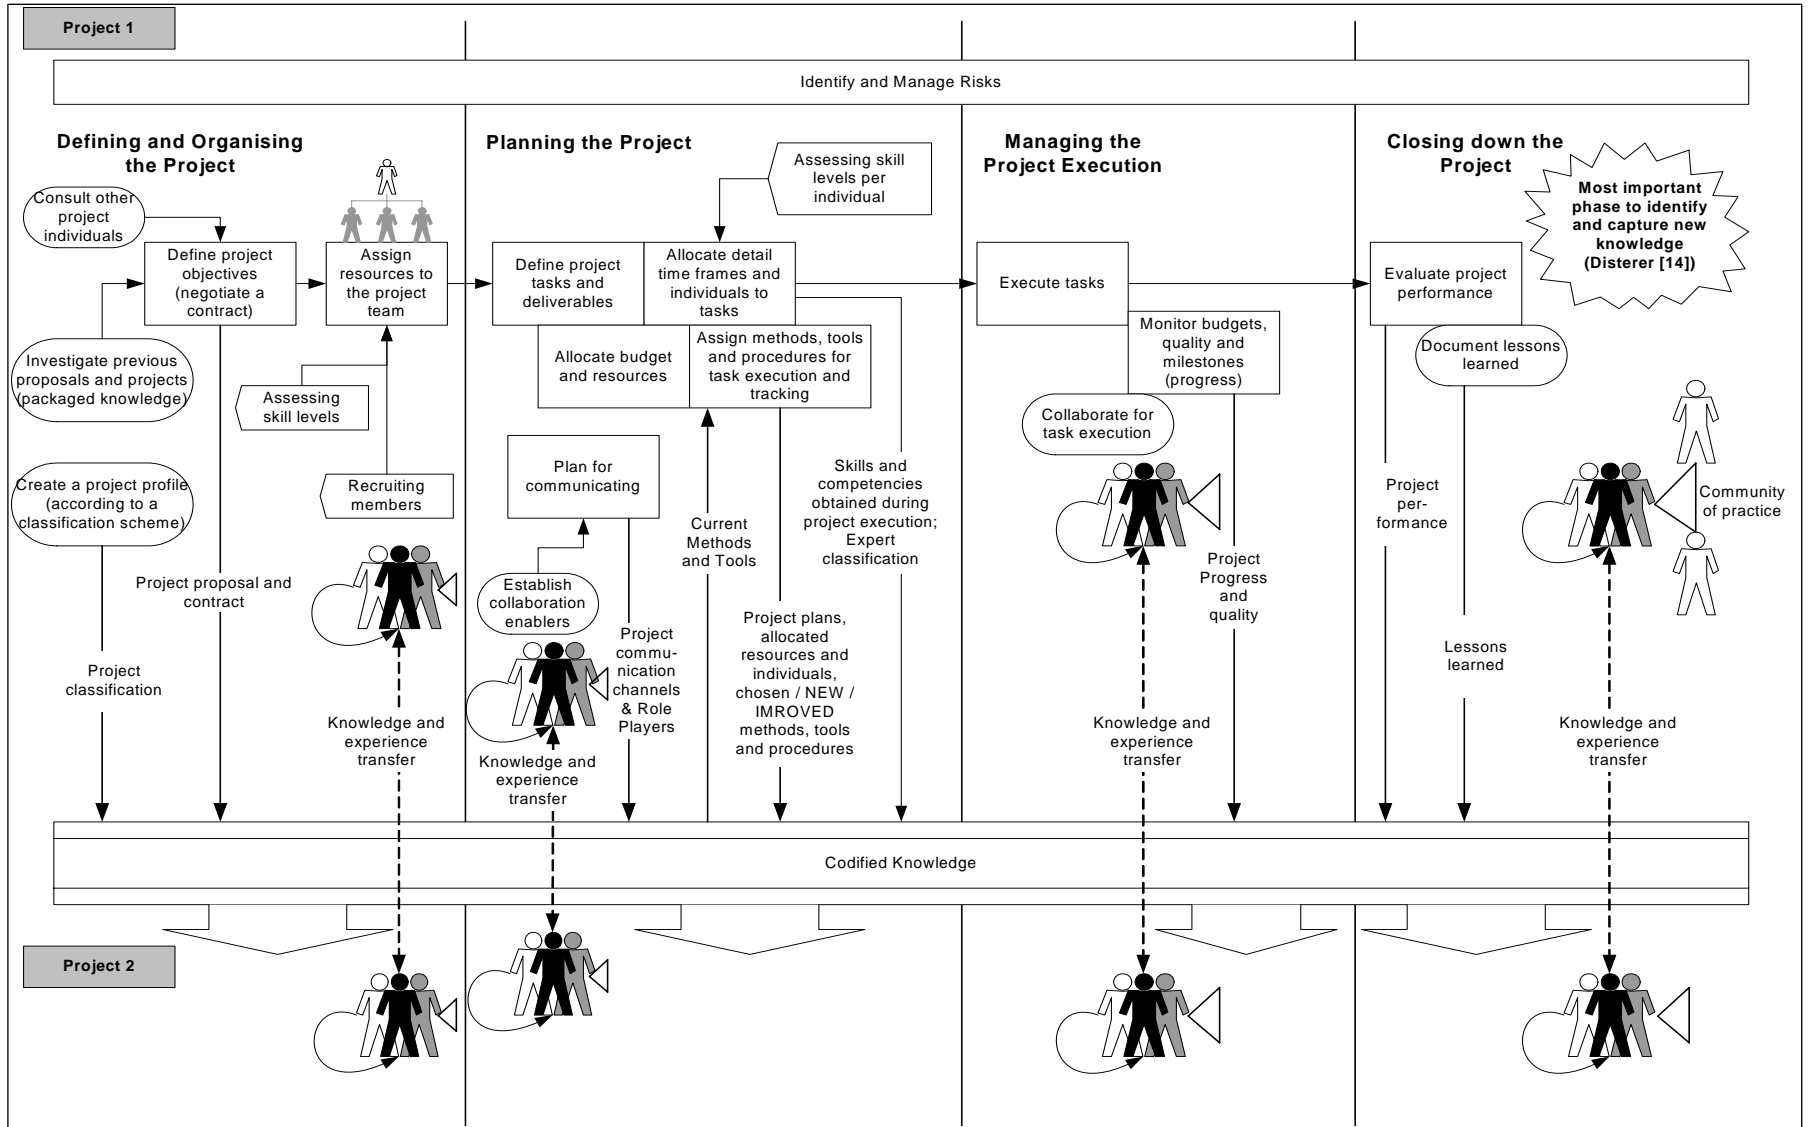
Project 1

Identify and Manage Risks

Defining and Organising the Project

Consult other project individuals

Define project objectives (negotiate a contract)

Assign resources to the project team

Investigate previous proposals and projects (packaged knowledge)

Assessing skill levels

Recruiting members

Create a project profile (according to a classification scheme)

Project proposal and contract

Project classification

Knowledge and experience transfer

Planning the Project

Assessing skill levels per individual

Define project tasks and deliverables

Allocate detail time frames and individuals to tasks

Allocate budget and resources

Assign methods, tools and procedures for task execution and tracking

Plan for communicating

Establish collaboration enablers

Project communication channels & Role Players

Knowledge and experience transfer

Current Methods and Tools

Project plans, allocated resources and individuals, chosen / NEW / IMROVED methods, tools and procedures

Skills and competencies obtained during project execution; Expert classification

Managing the Project Execution

Execute tasks

Monitor budgets, quality and milestones (progress)

Collaborate for task execution

Project Progress and quality

Knowledge and experience transfer

Closing down the Project

Most important phase to identify and capture new knowledge (Disterer [14])

Evaluate project performance

Document lessons learned

Project performance

Lessons learned

Community of practice

Knowledge and experience transfer

Codified Knowledge

Project 2